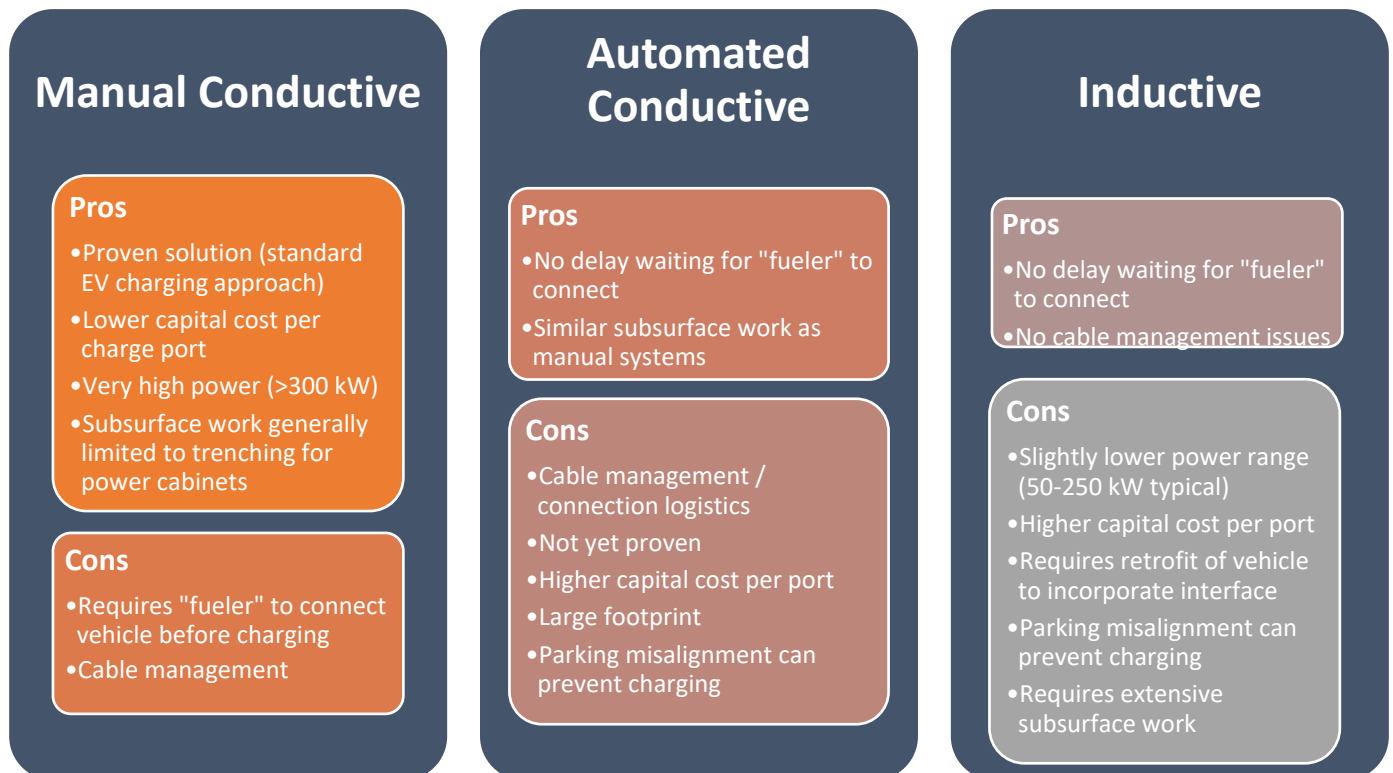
Manual Conductive

Pros
•Proven solution (standard EV charging approach)
•Lower capital cost per charge port
•Very high power (>300 kW)
•Subsurface work generally limited to trenching for power cabinets

Cons
•Requires "fueler" to connect vehicle before charging
•Cable management

Automated Conductive

Pros
•No delay waiting for "fueler" to connect
•Similar subsurface work as manual systems

Cons
•Cable management / connection logistics
•Not yet proven
•Higher capital cost per port
•Large footprint
•Parking misalignment can prevent charging

Inductive

Pros
•No delay waiting for "fueler" to connect
•No cable management issues

Cons
•Slightly lower power range (50-250 kW typical)
•Higher capital cost per port
•Requires retrofit of vehicle to incorporate interface
•Parking misalignment can prevent charging
•Requires extensive subsurface work